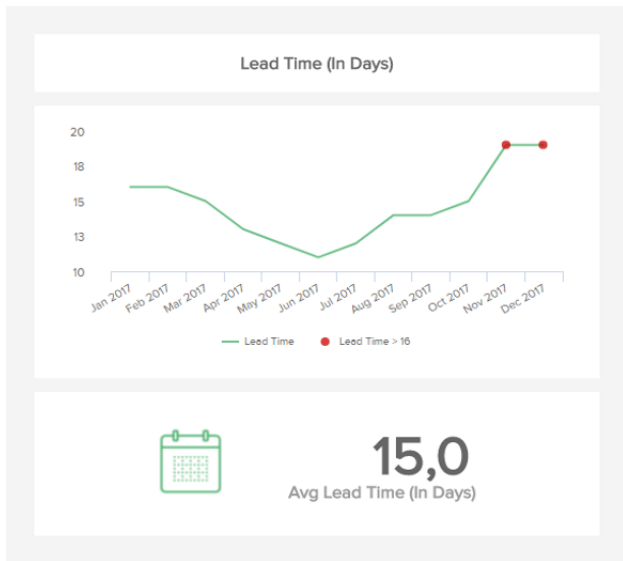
Lead Time (In Days)

20
18
15
13
10

Jan 2017
Feb 2017
Mar 2017
Apr 2017
May 2017
Jun 2017
Jul 2017
Aug 2017
Sep 2017
Oct 2017
Nov 2017
Dec 2017

Lead Time
Lead Time > 16

15,0
Avg Lead Time (In Days)